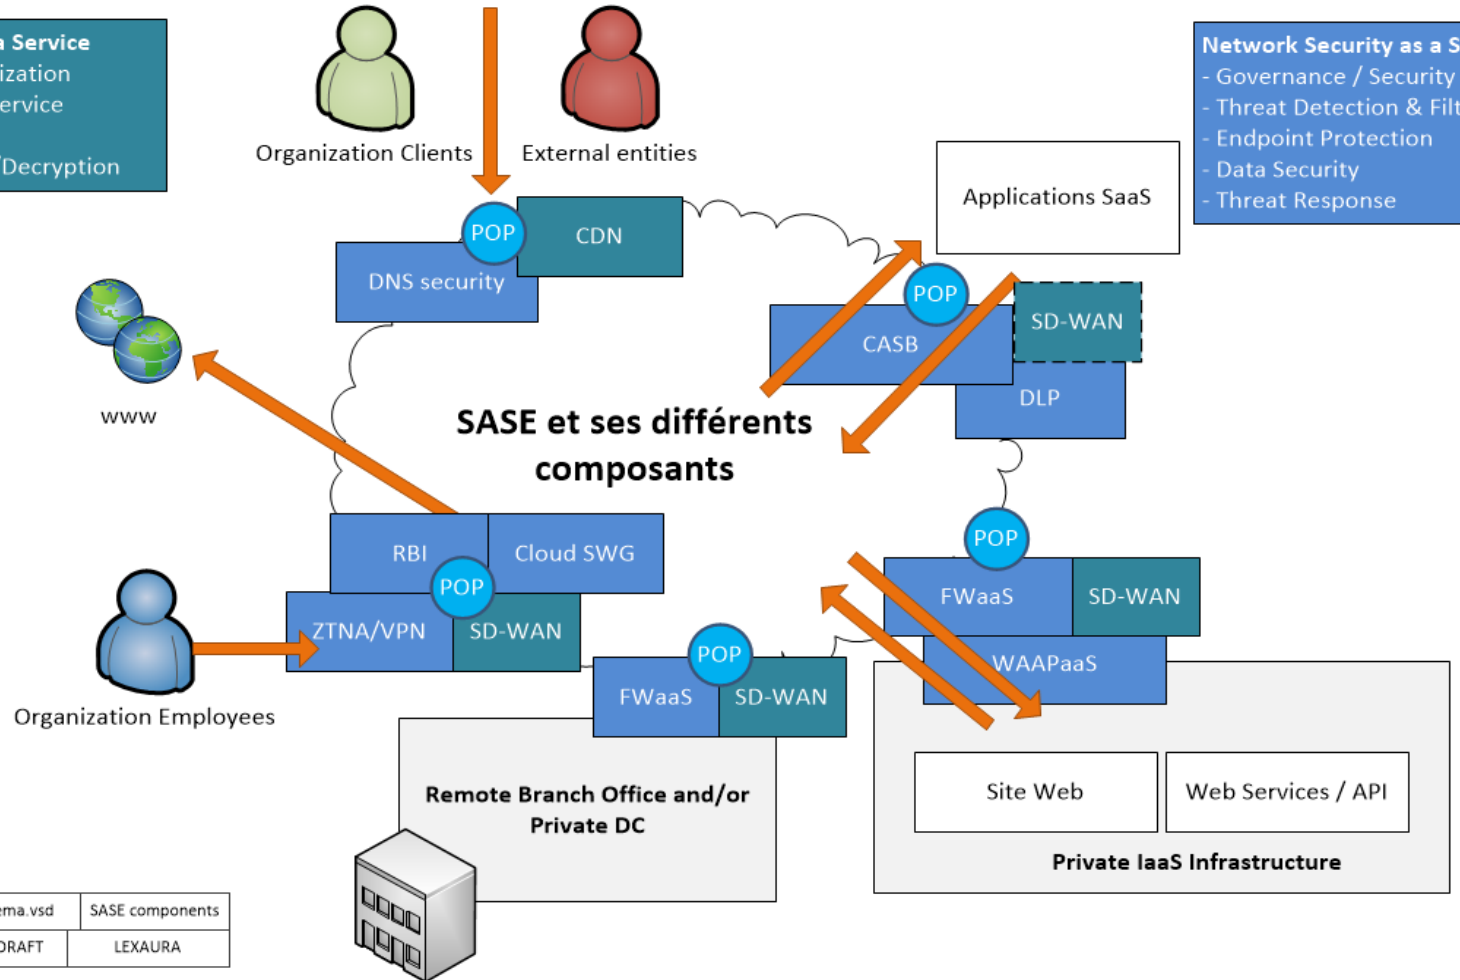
a Service
ization
ervice

Decryption

Organization Clients

External entities

Network Security as a S
- Governance / Security
- Threat Detection & Filt
- Endpoint Protection
- Data Security
- Threat Response

POP
CDN
DNS security

Applications SaaS

POP
CASB
SD-WAN
DLP

WWW

SASE et ses différents composants

RBI
Cloud SWG
POP
ZTNA/VPN
SD-WAN

POP
FWaaS
SD-WAN
WAAPaaS

Organization Employees

POP
FWaaS
SD-WAN

Remote Branch Office and/or Private DC

Site Web
Web Services / API

Private IaaS Infrastructure

| ema.vsd | SASE components |
|---|---|
| DRAFT | LEXAURA |